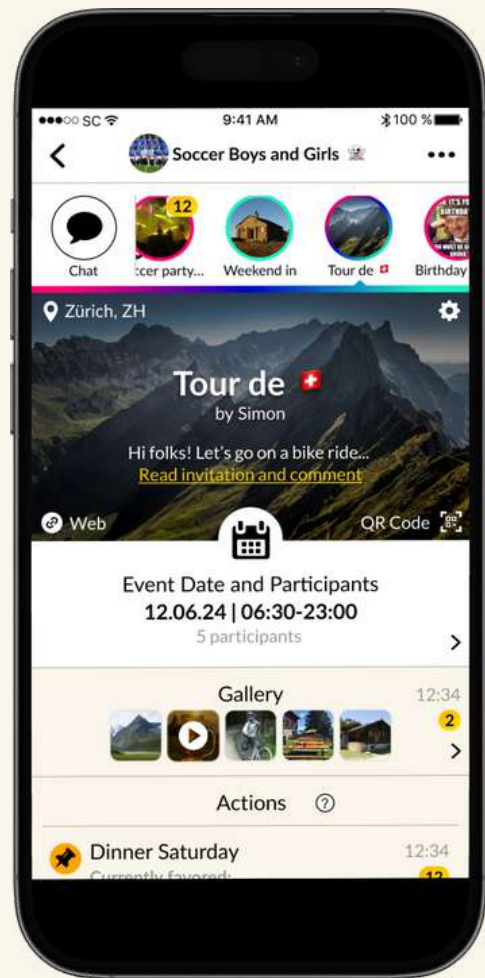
●●●○○ SC 9:41 AM 100 %

Soccer Boys and Girls

12

Chat
ccer party...
Weekend in
Tour de
Birthday

IT'S YOUR BIRTHDAY

Zürich, ZH

Tour de
by Simon

Hi folks! Let's go on a bike ride...
Read invitation and comment

Web
QR Code

Event Date and Participants
12.06.24 | 06:30-23:00
5 participants

Gallery
12:34
2

Actions

Dinner Saturday
12:34
Currently favored:
12